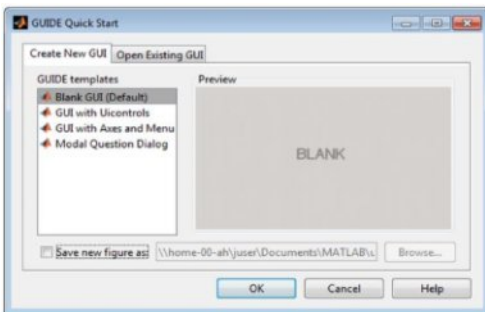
GUIDE Quick Start

Create New GUI | Open Existing GUI

GUIDE templates

Blank GUI (Default)
GUI with Uicontrols
GUI with Axes and Menu
Modal Question Dialog

Preview

BLANK

Save new figure as: \\home-00-ah\juser\Documents\MATLAB\u

Browse...

OK

Cancel

Help